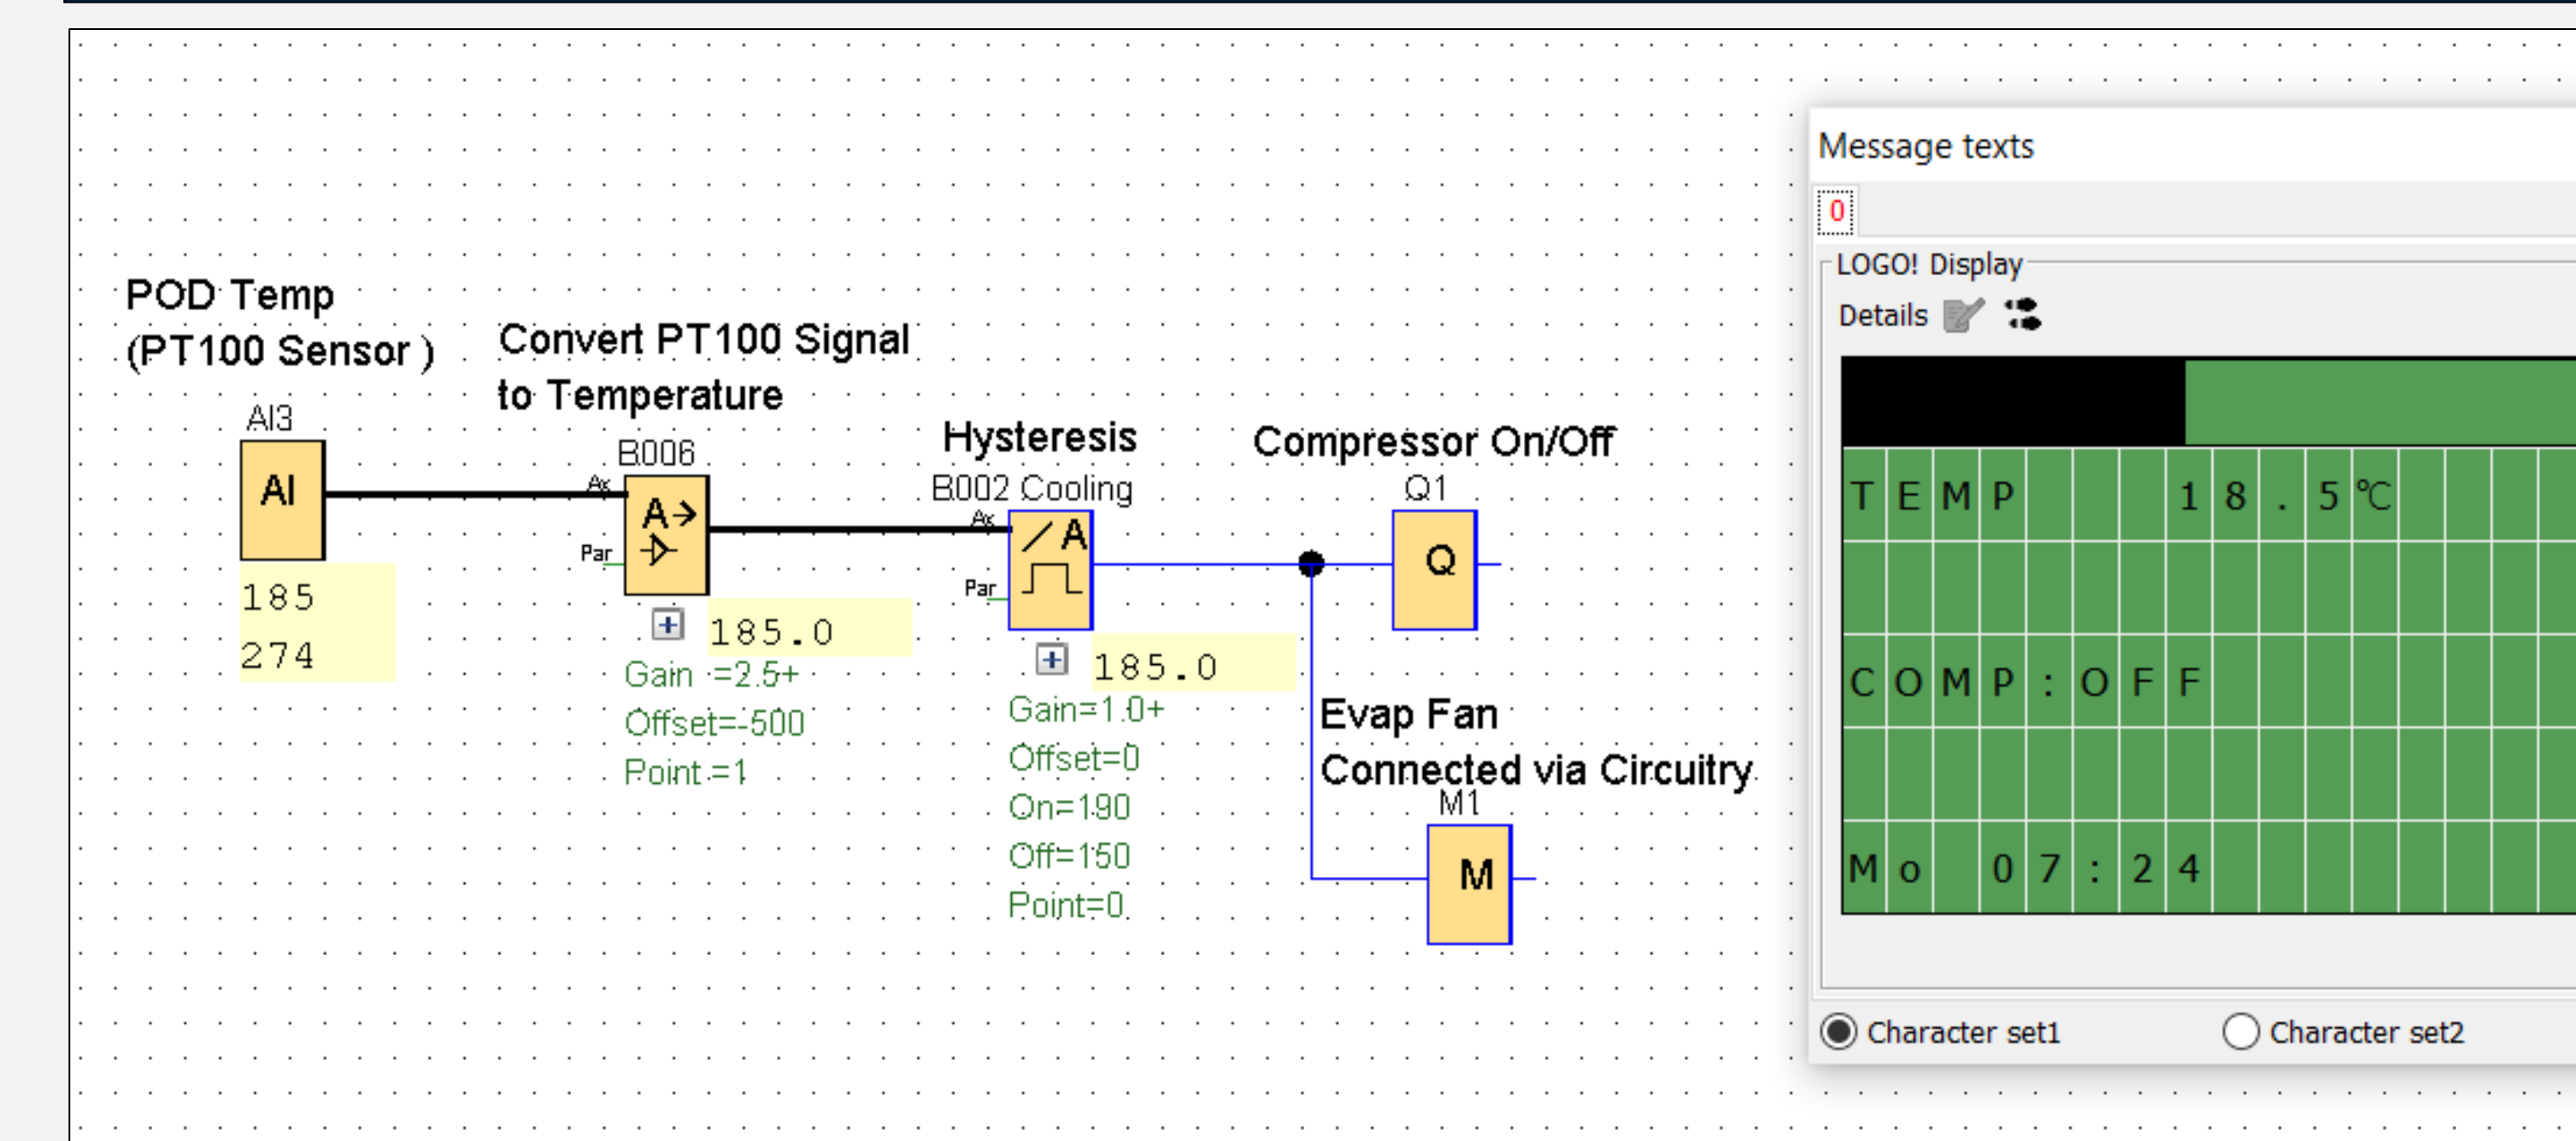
POD Temp
(PT100 Sensor )

Convert PT100 Signal
to Temperature

AI3
AI
185
274

B006
Ax
Par
A→
185.0
Gain =2.5+
Offset=-500
Point =1

Hysteresis
B002 Cooling
Ax
Par
A
185.0
Gain=1.0+
Offset=0
On=190
Off=150
Point=0

Compressor On/Off
Q1
Q

Evap Fan
Connected via Circuitry
M1
M

Message texts
0
LOGO! Display
Details

T E M P 1 8 . 5 ℃
C O M P : O F F
M o 0 7 : 2 4

Character set1
Character set2